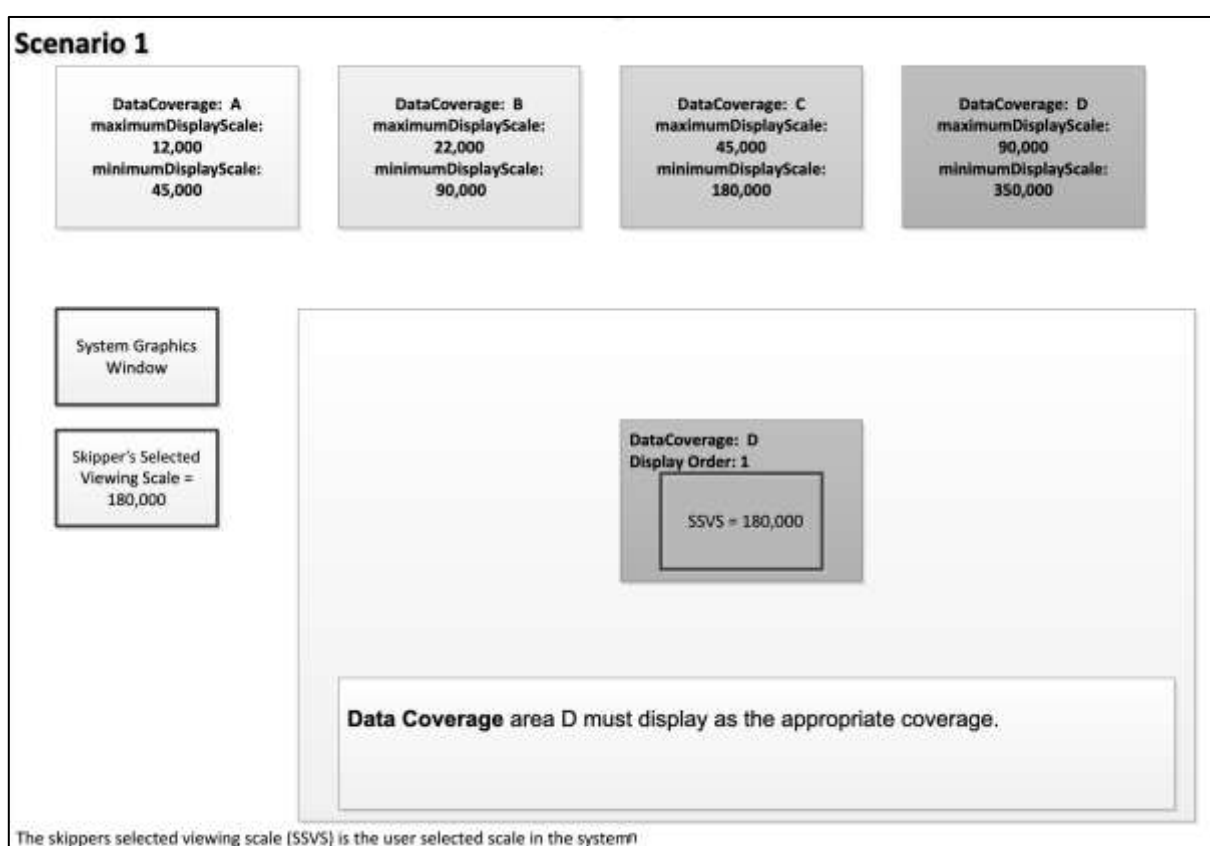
Scenario 1

DataCoverage: A
maximumDisplayScale:
12,000
minimumDisplayScale:
45,000

DataCoverage: B
maximumDisplayScale:
22,000
minimumDisplayScale:
90,000

DataCoverage: C
maximumDisplayScale:
45,000
minimumDisplayScale:
180,000

DataCoverage: D
maximumDisplayScale:
90,000
minimumDisplayScale:
350,000

System Graphics Window

Skipper's Selected Viewing Scale = 180,000

DataCoverage: D
Display Order: 1

SSVS = 180,000

**Data Coverage** area D must display as the appropriate coverage.

The skippers selected viewing scale (SSVS) is the user selected scale in the systemn